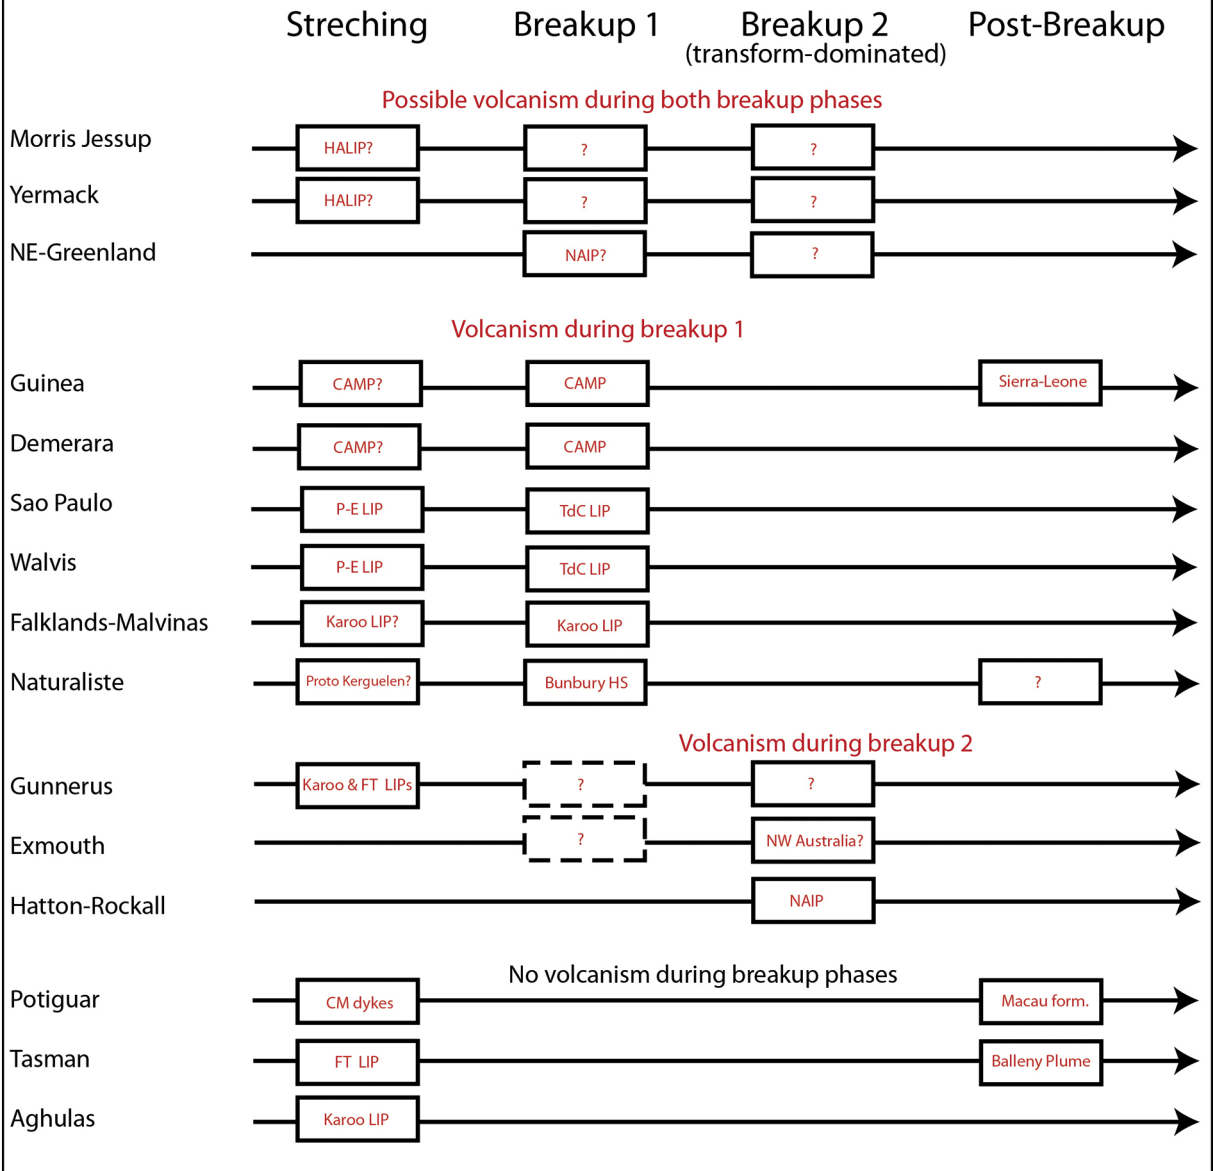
Streching Breakup 1 Breakup 2 (transform-dominated) Post-Breakup

Possible volcanism during both breakup phases

Morris Jessup HALIP? ? ?

Yermack HALIP? ? ?

NE-Greenland NAIP? ?

Volcanism during breakup 1

Guinea CAMP? CAMP Sierra-Leone

Demerara CAMP? CAMP

Sao Paulo P-E LIP TdC LIP

Walvis P-E LIP TdC LIP

Falklands-Malvinas Karoo LIP? Karoo LIP

Naturaliste Proto Kerguelen? Bunbury HS ?

Volcanism during breakup 2

Gunnerus Karoo & FT LIPs ? ?

Exmouth ? NW Australia?

Hatton-Rockall NAIP

No volcanism during breakup phases

Potiguar CM dykes Macau form.

Tasman FT LIP Balleny Plume

Aghulas Karoo LIP